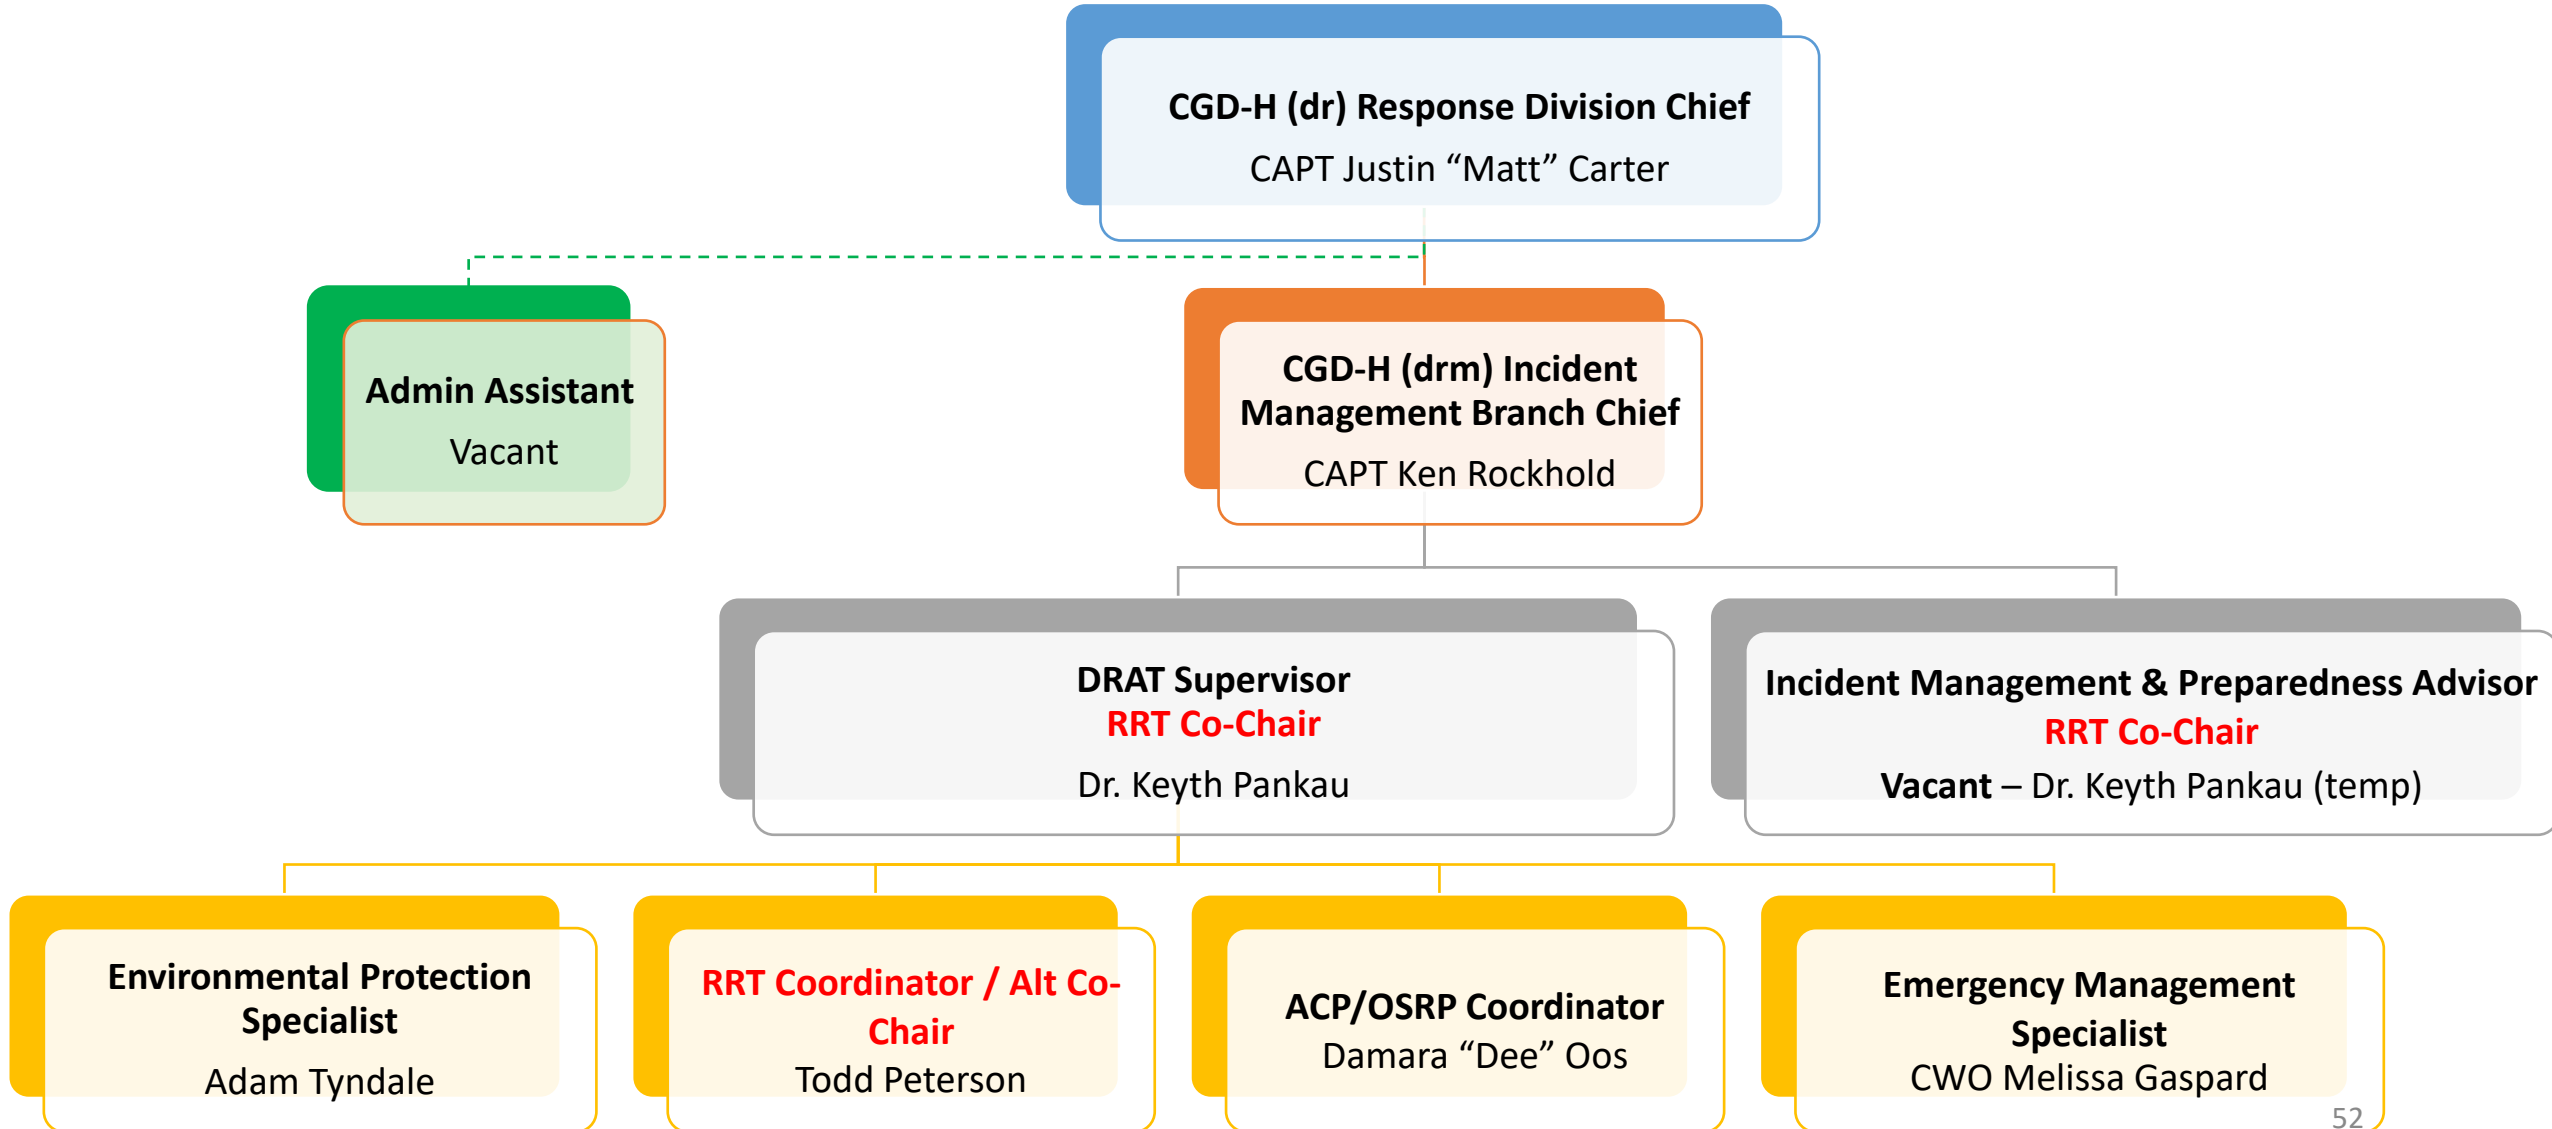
CGD-H (dr) Response Division Chief
CAPT Justin “Matt” Carter

Admin Assistant
Vacant

CGD-H (drm) Incident Management Branch Chief
CAPT Ken Rockhold

DRAT Supervisor
RRT Co-Chair
Dr. Keyth Pankau

Incident Management & Preparedness Advisor
RRT Co-Chair
Vacant – Dr. Keyth Pankau (temp)

Environmental Protection Specialist
Adam Tyndale

RRT Coordinator / Alt Co-Chair
Todd Peterson

ACP/OSRP Coordinator
Damara “Dee” Oos

Emergency Management Specialist
CWO Melissa Gaspard

52